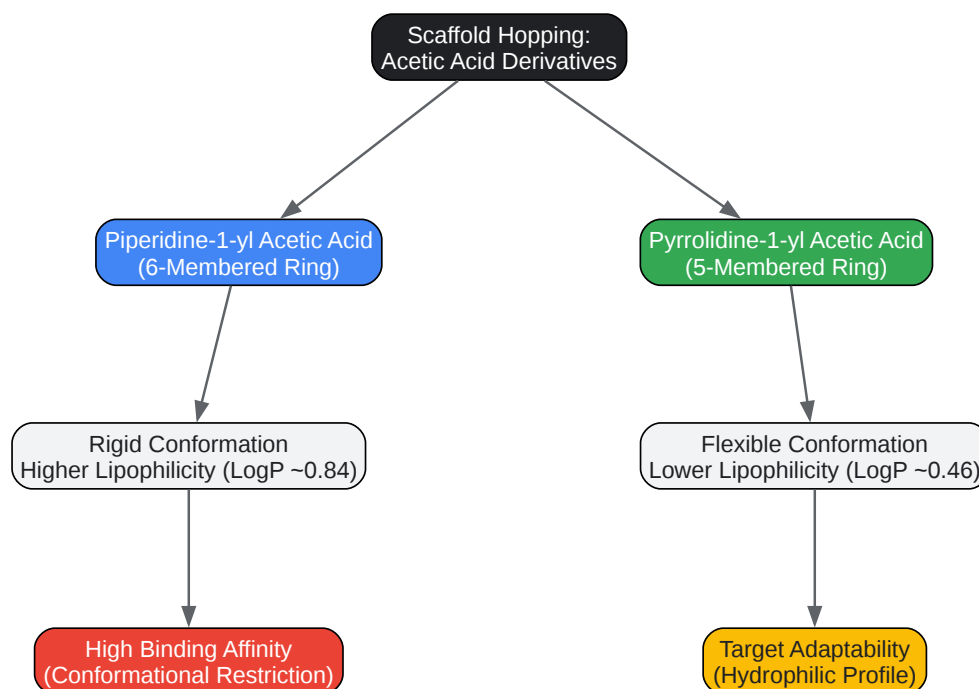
Scaffold Hopping:
Acetic Acid Derivatives

Piperidine-1-yl Acetic Acid
(6-Membered Ring)

Pyrrolidine-1-yl Acetic Acid
(5-Membered Ring)

Rigid Conformation
Higher Lipophilicity (LogP ~0.84)

Flexible Conformation
Lower Lipophilicity (LogP ~0.46)

High Binding Affinity
(Conformational Restriction)

Target Adaptability
(Hydrophilic Profile)